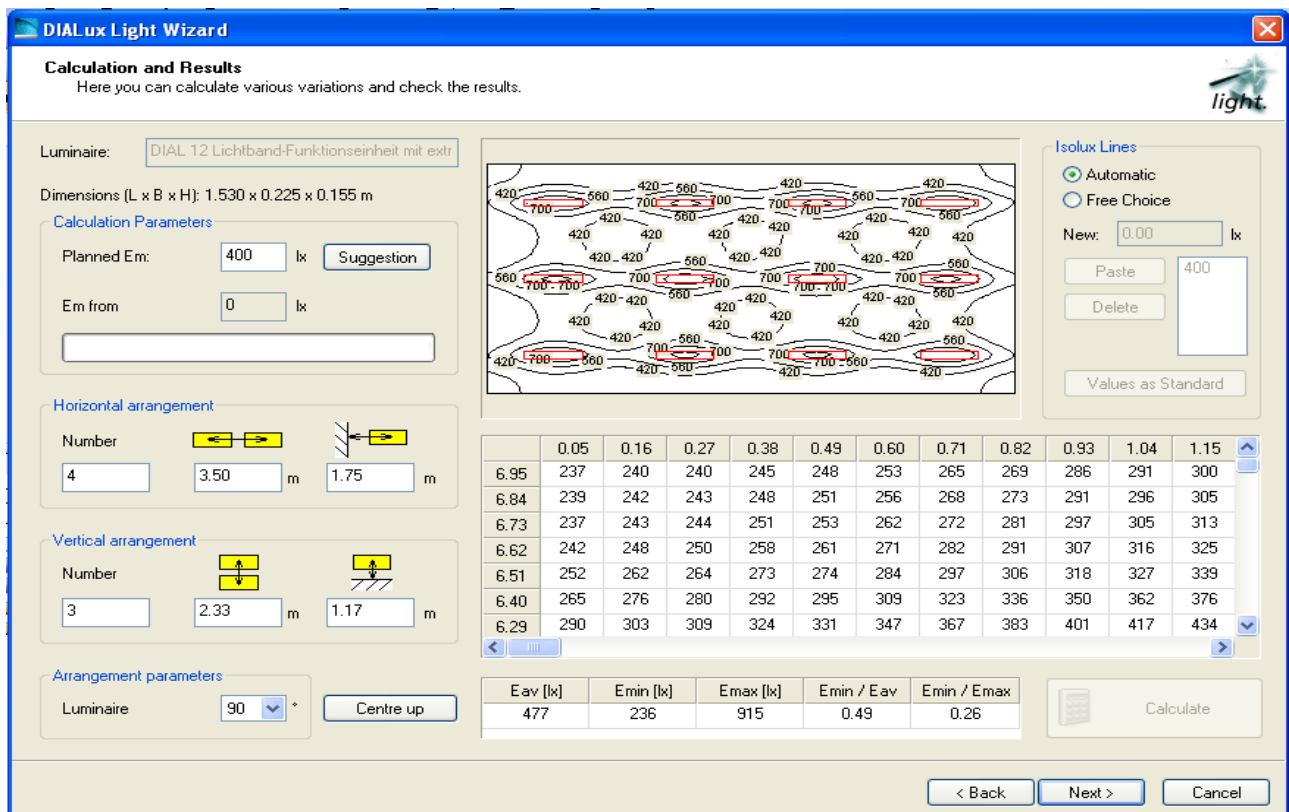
DIALux Light Wizard

Calculation and Results
Here you can calculate various variations and check the results.

light.

Luminaire: DIAL 12 Lichtband-Funktionseinheit mit extr

Dimensions (L x B x H): 1.530 x 0.225 x 0.155 m

Calculation Parameters

Planned Em: 400 lx Suggestion

Em from 0 lx

Horizontal arrangement

Number
4 3.50 m 1.75 m

Vertical arrangement

Number
3 2.33 m 1.17 m

Arrangement parameters

Luminaire 90 ° Centre up

420 560 420 560 420 560 420 700 700 700 700 700 700 560 560 420 420 420 420 420 420 420 420 420 420 420 420 420 420 560 560 700 700 700 700 700 700 700 700 560 560 420 420 420 420 420 420 420 420 420 420 420 420 420 420 420 560 560 700 700 700 700 560 420 560 420 560 420 420

Isolux Lines
Automatic
Free Choice
New: 0.00 lx
Paste
Delete
400
Values as Standard

| | 0.05 | 0.16 | 0.27 | 0.38 | 0.49 | 0.60 | 0.71 | 0.82 | 0.93 | 1.04 | 1.15 |
|---|---|---|---|---|---|---|---|---|---|---|---|
| 6.95 | 237 | 240 | 240 | 245 | 248 | 253 | 265 | 269 | 286 | 291 | 300 |
| 6.84 | 239 | 242 | 243 | 248 | 251 | 256 | 268 | 273 | 291 | 296 | 305 |
| 6.73 | 237 | 243 | 244 | 251 | 253 | 262 | 272 | 281 | 297 | 305 | 313 |
| 6.62 | 242 | 248 | 250 | 258 | 261 | 271 | 282 | 291 | 307 | 316 | 325 |
| 6.51 | 252 | 262 | 264 | 273 | 274 | 284 | 297 | 306 | 318 | 327 | 339 |
| 6.40 | 265 | 276 | 280 | 292 | 295 | 309 | 323 | 336 | 350 | 362 | 376 |
| 6.29 | 290 | 303 | 309 | 324 | 331 | 347 | 367 | 383 | 401 | 417 | 434 |

| Eav [lx] | Emin [lx] | Emax [lx] | Emin / Eav | Emin / Emax |
|---|---|---|---|---|
| 477 | 236 | 915 | 0.49 | 0.26 |

Calculate

< Back Next > Cancel